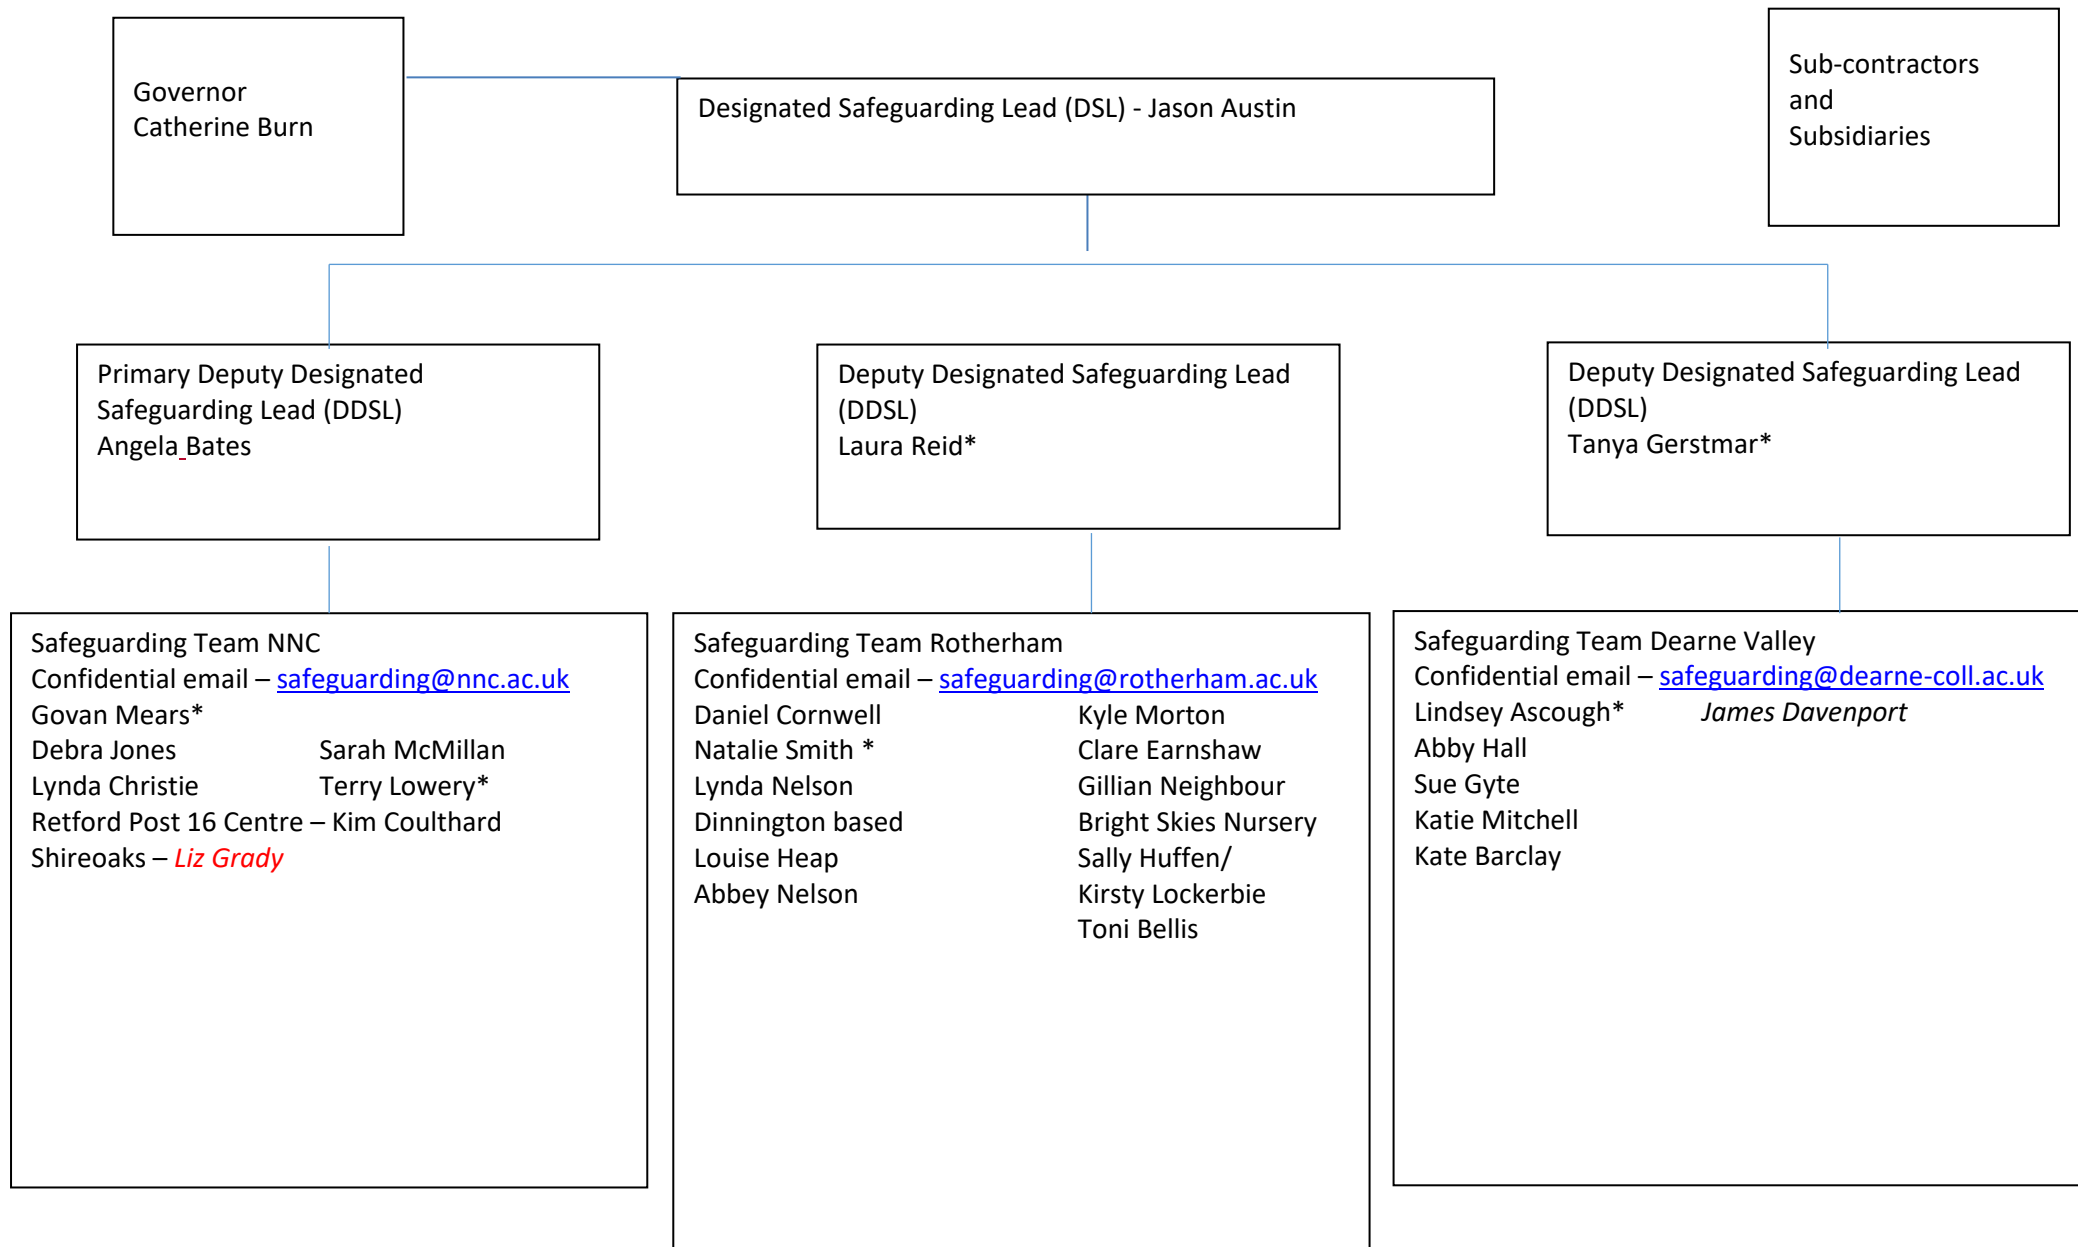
Governor
Catherine Burn

Designated Safeguarding Lead (DSL) - Jason Austin

Sub-contractors and Subsidiaries

Primary Deputy Designated Safeguarding Lead (DDSL)
Angela Bates

Deputy Designated Safeguarding Lead (DDSL)
Laura Reid*

Deputy Designated Safeguarding Lead (DDSL)
Tanya Gerstmar*

Safeguarding Team NNC
Confidential email – safeguarding@nnc.ac.uk
Govan Mears*
Debra Jones Sarah McMillan
Lynda Christie Terry Lowery*
Retford Post 16 Centre – Kim Coulthard
Shireoaks – Liz Grady

Safeguarding Team Rotherham
Confidential email – safeguarding@rotherham.ac.uk
Daniel Cornwell Kyle Morton
Natalie Smith * Clare Earnshaw
Lynda Nelson Gillian Neighbour
Dinnington based Bright Skies Nursery
Louise Heap Sally Huffen/
Abbey Nelson Kirsty Lockerbie
Toni Bellis

Safeguarding Team Dearne Valley
Confidential email – safeguarding@dearne-coll.ac.uk
Lindsey Ascough* James Davenport
Abby Hall
Sue Gyte
Katie Mitchell
Kate Barclay